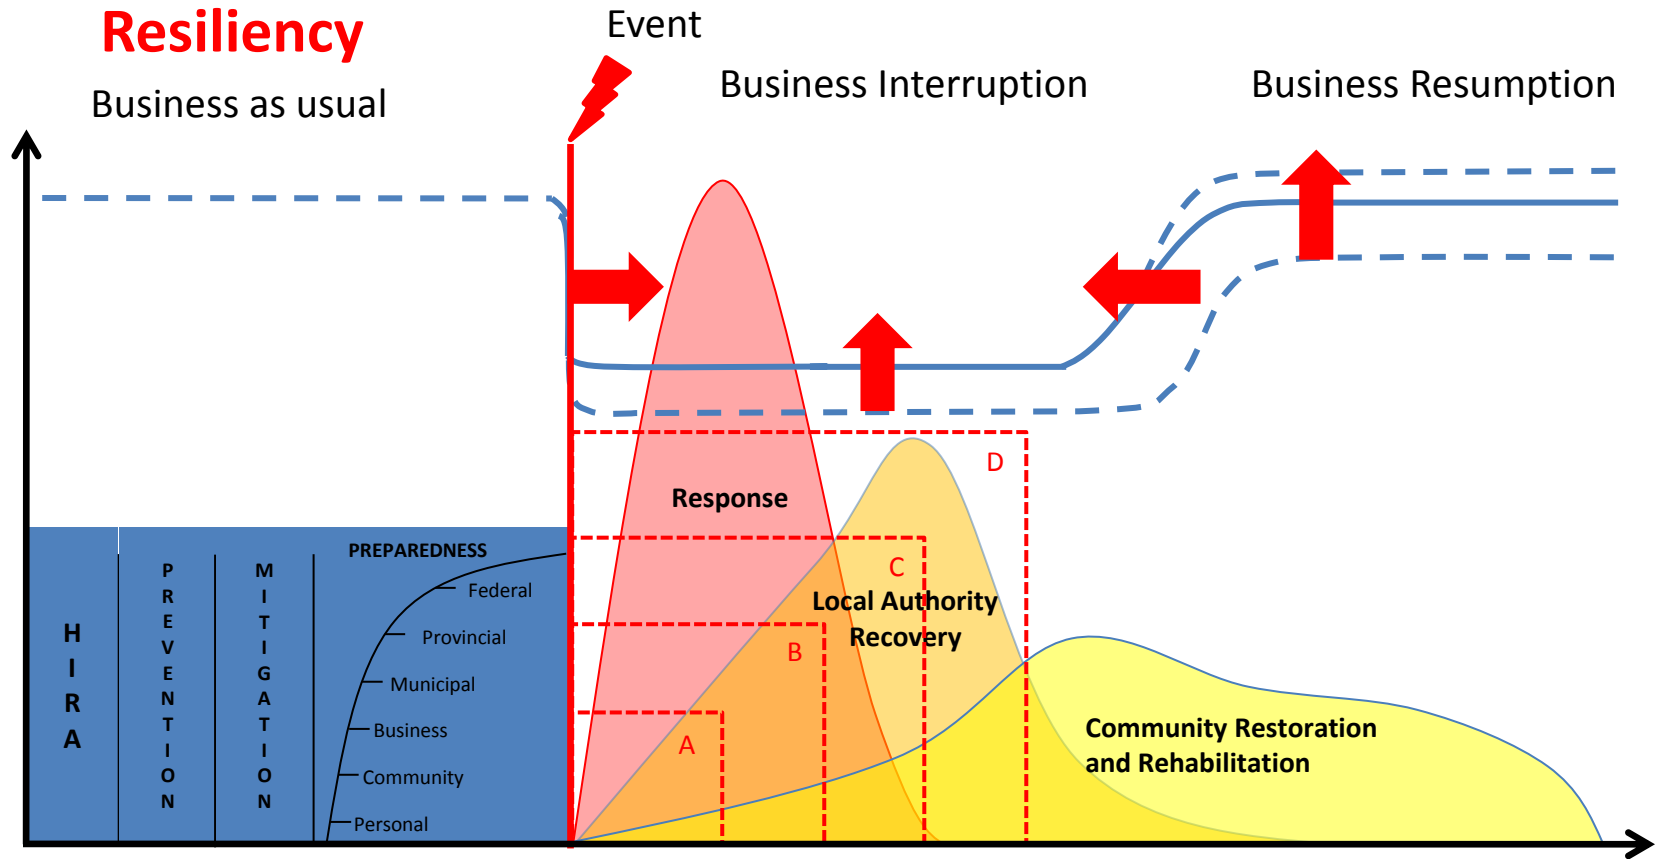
Resiliency

Business as usual

Event

Business Interruption

Business Resumption

H I R A

P R E V E N T I O N

M I T I G A T I O N

PREPAREDNESS

Federal

Provincial

Municipal

Business

Community

Personal

Response

D

C

Local Authority Recovery

B

A

Community Restoration and Rehabilitation